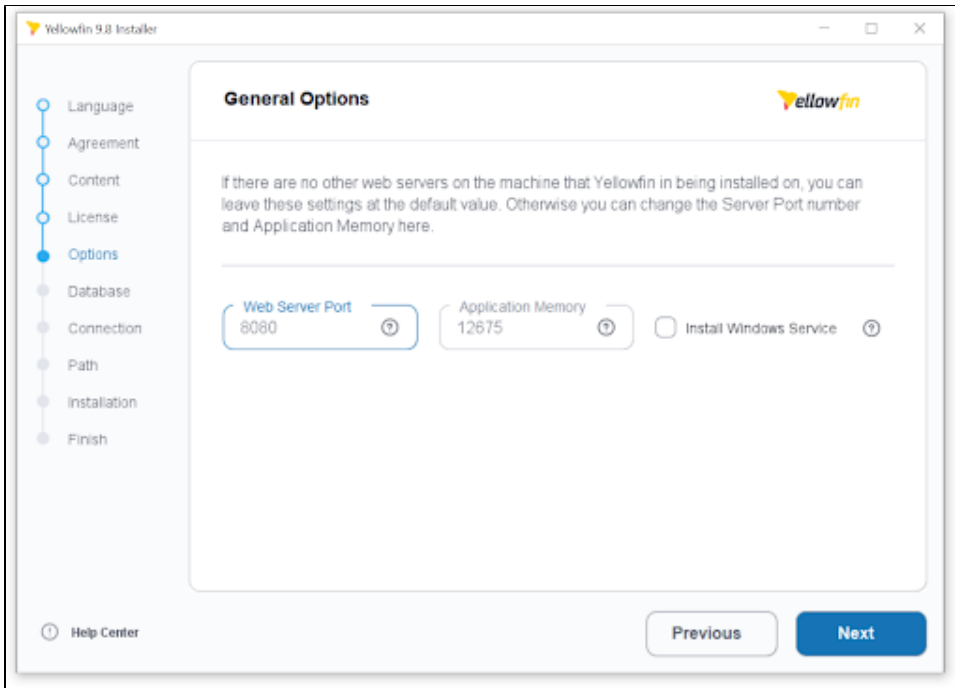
Yellowfin 9.8 Installer

Language
Agreement
Content
License
Options
Database
Connection
Path
Installation
Finish

General Options

Yellowfin

If there are no other web servers on the machine that Yellowfin in being installed on, you can leave these settings at the default value. Otherwise you can change the Server Port number and Application Memory here.

Web Server Port
8080

Application Memory
12675

Install Windows Service

Help Center

Previous

Next